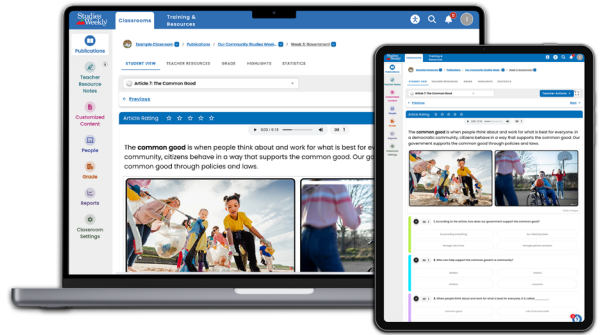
Studies Weekly

Classrooms

Training & Resources

Publications

Teacher Resource Notes

Customized Content

People

Grade

Reports

Classroom Settings

Example Classroom > Publications > Our Community Studies Week... > Week 3: Government

STUDENT VIEW

TEACHER RESOURCES

GRADE

HIGHLIGHTS

STATISTICS

Article 7: The Common Good

< Previous

Article Rating ☆ ☆ ☆ ☆ ☆

0:00 / 0:15

The common good is when people think about and work for what is best for e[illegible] community, citizens behave in a way that supports the common good. Our go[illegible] common good through policies and laws.

Article 7: The Common Good

< Previous

Next >

Article Rating ☆ ☆ ☆ ☆ ☆

The common good is when people think about and work for what is best for everyone in a community. In a democratic community, citizens behave in a way that supports the common good. Our government supports the common good through policies and laws.

1. According to the article, how does our government support the common good?

2. How can you help support the common good in a community?

3. When people think about and work for what is best for everyone it is called ________.